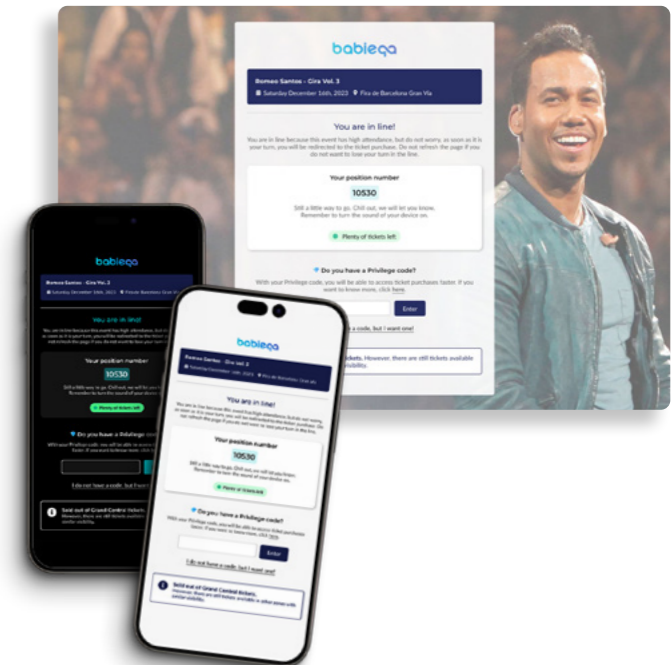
bableqa

Romeo Santos - Gira Vol. 3

Saturday December 16th, 2023 Fira de Barcelona Gran Via

You are in line!

You are in line because this event has high attendance, but do not worry, as soon as it is your turn, you will be redirected to the ticket purchase. Do not refresh the page if you do not want to lose your turn in the line.

Your position number

10530

Still a little way to go. Chill out, we will let you know. Remember to turn the sound of your device on.

Plenty of tickets left

Do you have a Privilege code?

With your Privilege code, you will be able to access ticket purchases faster. If you want to know more, click here.

Enter

I do not have a code, but I want one!

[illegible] tickets. However, there are still tickets available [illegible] visibility.

bableqa

Romeo Santos - Gira Vol. 3

Saturday December 16th, 2023 Fira de Barcelona Gran Via

You are in line!

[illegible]

Your position number

10530

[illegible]

Plenty of tickets left

Do you have a Privilege code?

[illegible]

Enter

I do not have a code, but I want one!

Sold out of Grand Central tickets. However, there are still tickets available in other areas with similar visibility.

bableqa

Romeo Santos - Gira Vol. 3

Saturday December 16th, 2023 Fira de Barcelona Gran Via

You are in line!

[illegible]

Your position number

10530

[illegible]

Plenty of tickets left

Do you have a Privilege code?

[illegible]

I do not have a code. But I want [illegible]

Sold out of Grand Central tickets. However, there are still tickets available in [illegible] similar visibility.